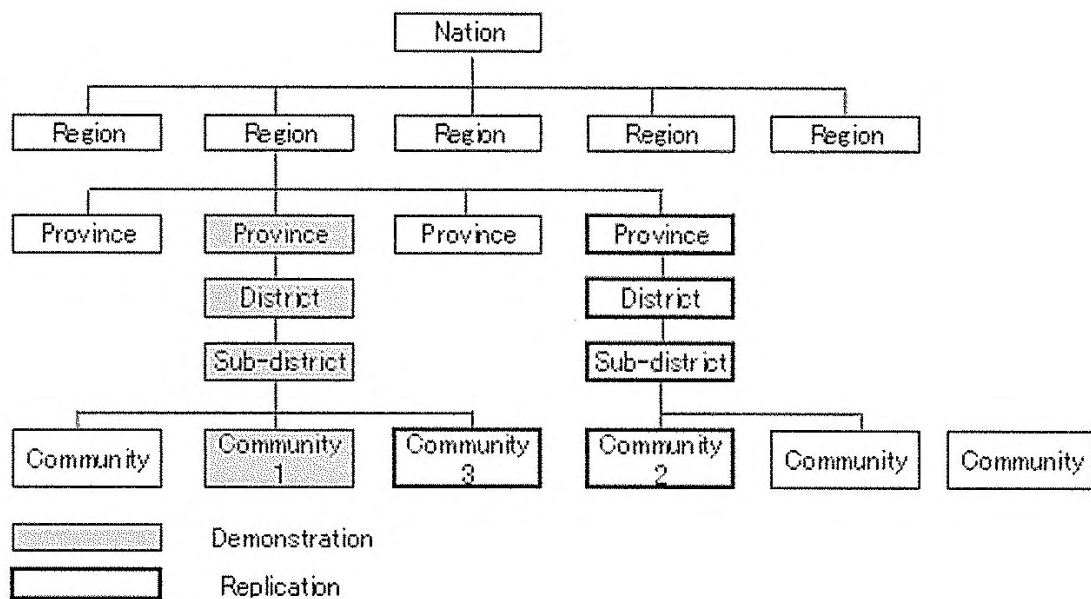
Nation

Region
Region
Region
Region
Region

Province
Province
Province
Province

District
District

Sub-district
Sub-district

Community
Community 1
Community 3
Community 2
Community
Community

Demonstration
Replication